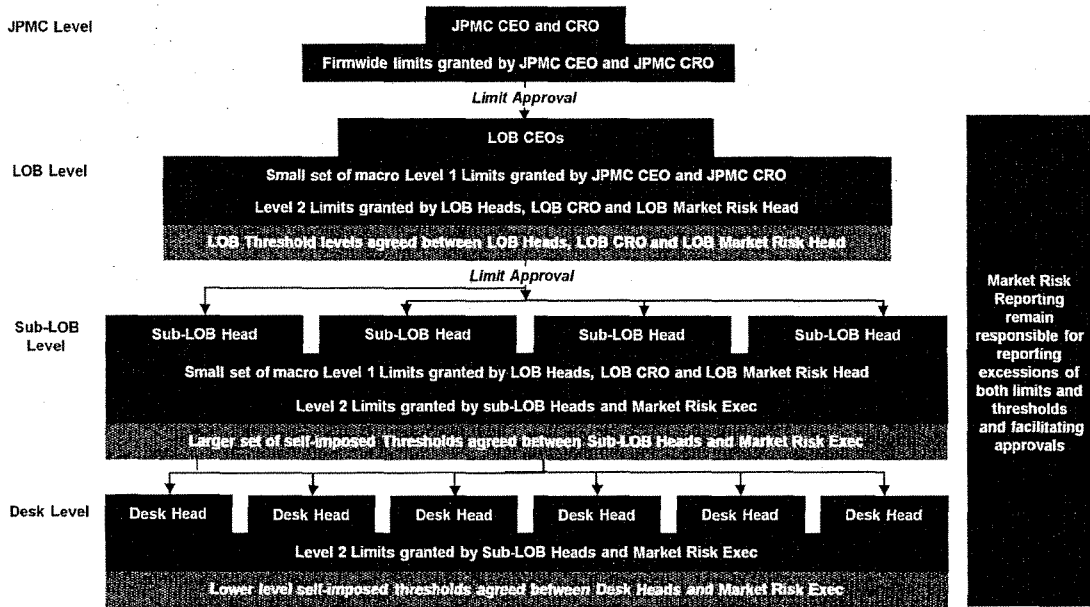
JPMC Level

JPMC CEO and CRO

Firmwide limits granted by JPMC CEO and JPMC CRO

Limit Approval

LOB Level

LOB CEOs

Small set of macro Level 1 Limits granted by JPMC CEO and JPMC CRO

Level 2 Limits granted by LOB Heads, LOB CRO and LOB Market Risk Head

LOB Threshold levels agreed between LOB Heads, LOB CRO and LOB Market Risk Head

Limit Approval

Sub-LOB Level

Sub-LOB Head

Sub-LOB Head

Sub-LOB Head

Sub-LOB Head

Small set of macro Level 1 Limits granted by LOB Heads, LOB CRO and LOB Market Risk Head

Level 2 Limits granted by sub-LOB Heads and Market Risk Exec

Larger set of self-imposed Thresholds agreed between Sub-LOB Heads and Market Risk Exec

Desk Level

Desk Head

Desk Head

Desk Head

Desk Head

Desk Head

Desk Head

Level 2 Limits granted by Sub-LOB Heads and Market Risk Exec

Lower level self-imposed thresholds agreed between Desk Heads and Market Risk Exec

Market Risk Reporting remain responsible for reporting excessions of both limits and thresholds and facilitating approvals